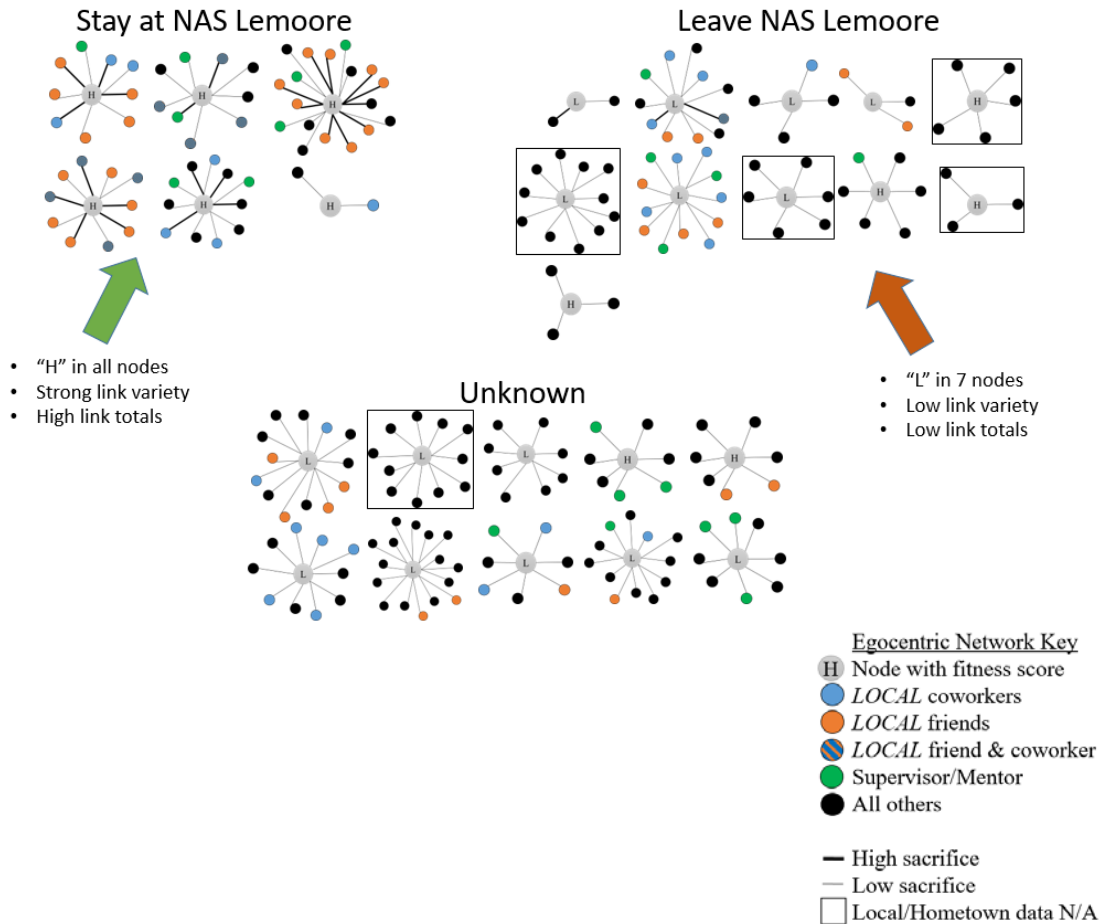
Stay at NAS Lemoore

Leave NAS Lemoore

H H H H H H

L L L L L L L H L H H H L

• "H" in all nodes
• Strong link variety
• High link totals

Unknown

L L L H H
L L L L L

• "L" in 7 nodes
• Low link variety
• Low link totals

Egocentric Network Key
H Node with fitness score
*LOCAL* coworkers
*LOCAL* friends
*LOCAL* friend & coworker
Supervisor/Mentor
All others

High sacrifice
Low sacrifice
Local/Hometown data N/A